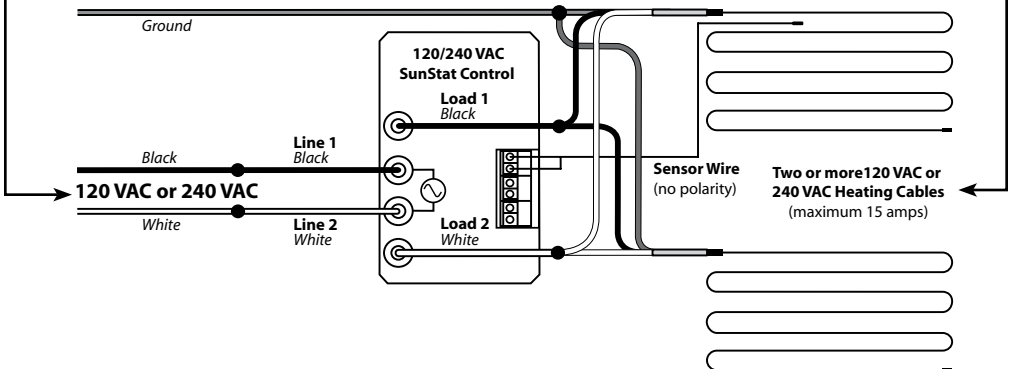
Ground

120/240 VAC
SunStat Control

Load 1
Black

Line 1
Black

Black

120 VAC or 240 VAC

White

Line 2
White

Load 2
White

Sensor Wire
(no polarity)

Two or more120 VAC or
240 VAC Heating Cables
(maximum 15 amps)